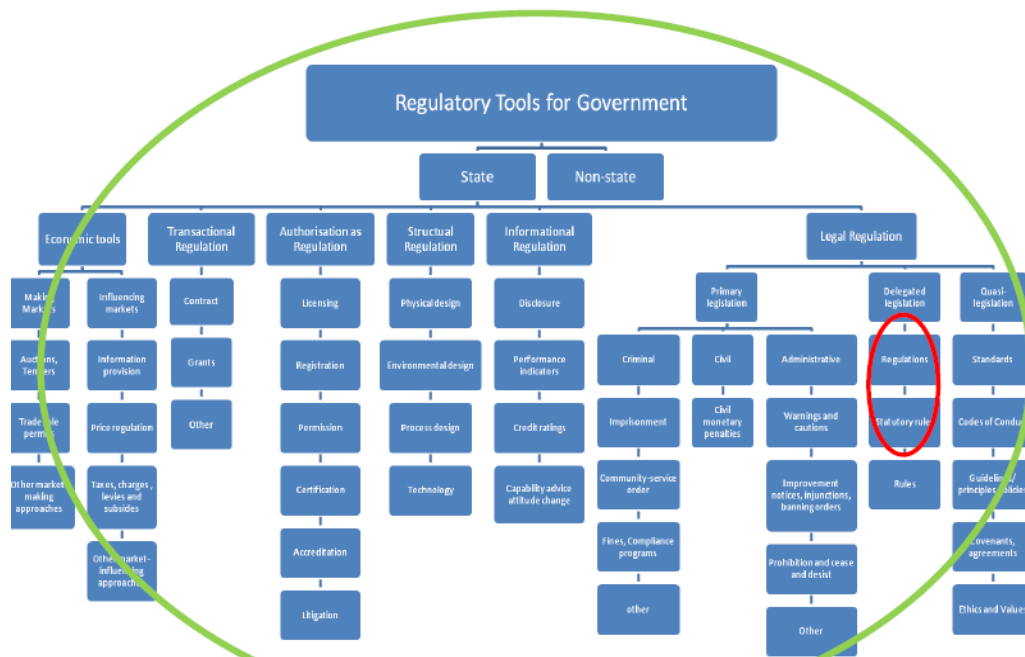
Regulatory Tools for Government

State

Non-state

Economic tools

Making Markets

Auctions, Tenders

Tradeable permits

Other market making approaches

Influencing markets

Information provision

Price regulation

Taxes, charges, levies and subsides

Other market-influencing approaches

Transactional Regulation

Contract

Grants

Other

Authorisation as Regulation

Licensing

Registration

Permission

Certification

Accreditation

Litigation

Structual Regulation

Physical design

Environmental design

Process design

Technology

Informational Regulation

Disclosure

Performance indicators

Credit ratings

Capability advice attitude change

Legal Regulation

Primary legislation

Criminal

Imprisonment

Community-service order

Fines, Compliance programs

other

Civil

Civil monetary penalties

Administrative

Warnings and cautions

Improvement notices, injunctions, banning orders

Prohibition and cease and desist

Other

Delegated legislation

Regulations

Statutory rule

Rules

Quasi-legislation

Standards

Codes of Conduct

Guidelines/ principles/policies

Covenants, agreements

Ethics and Values